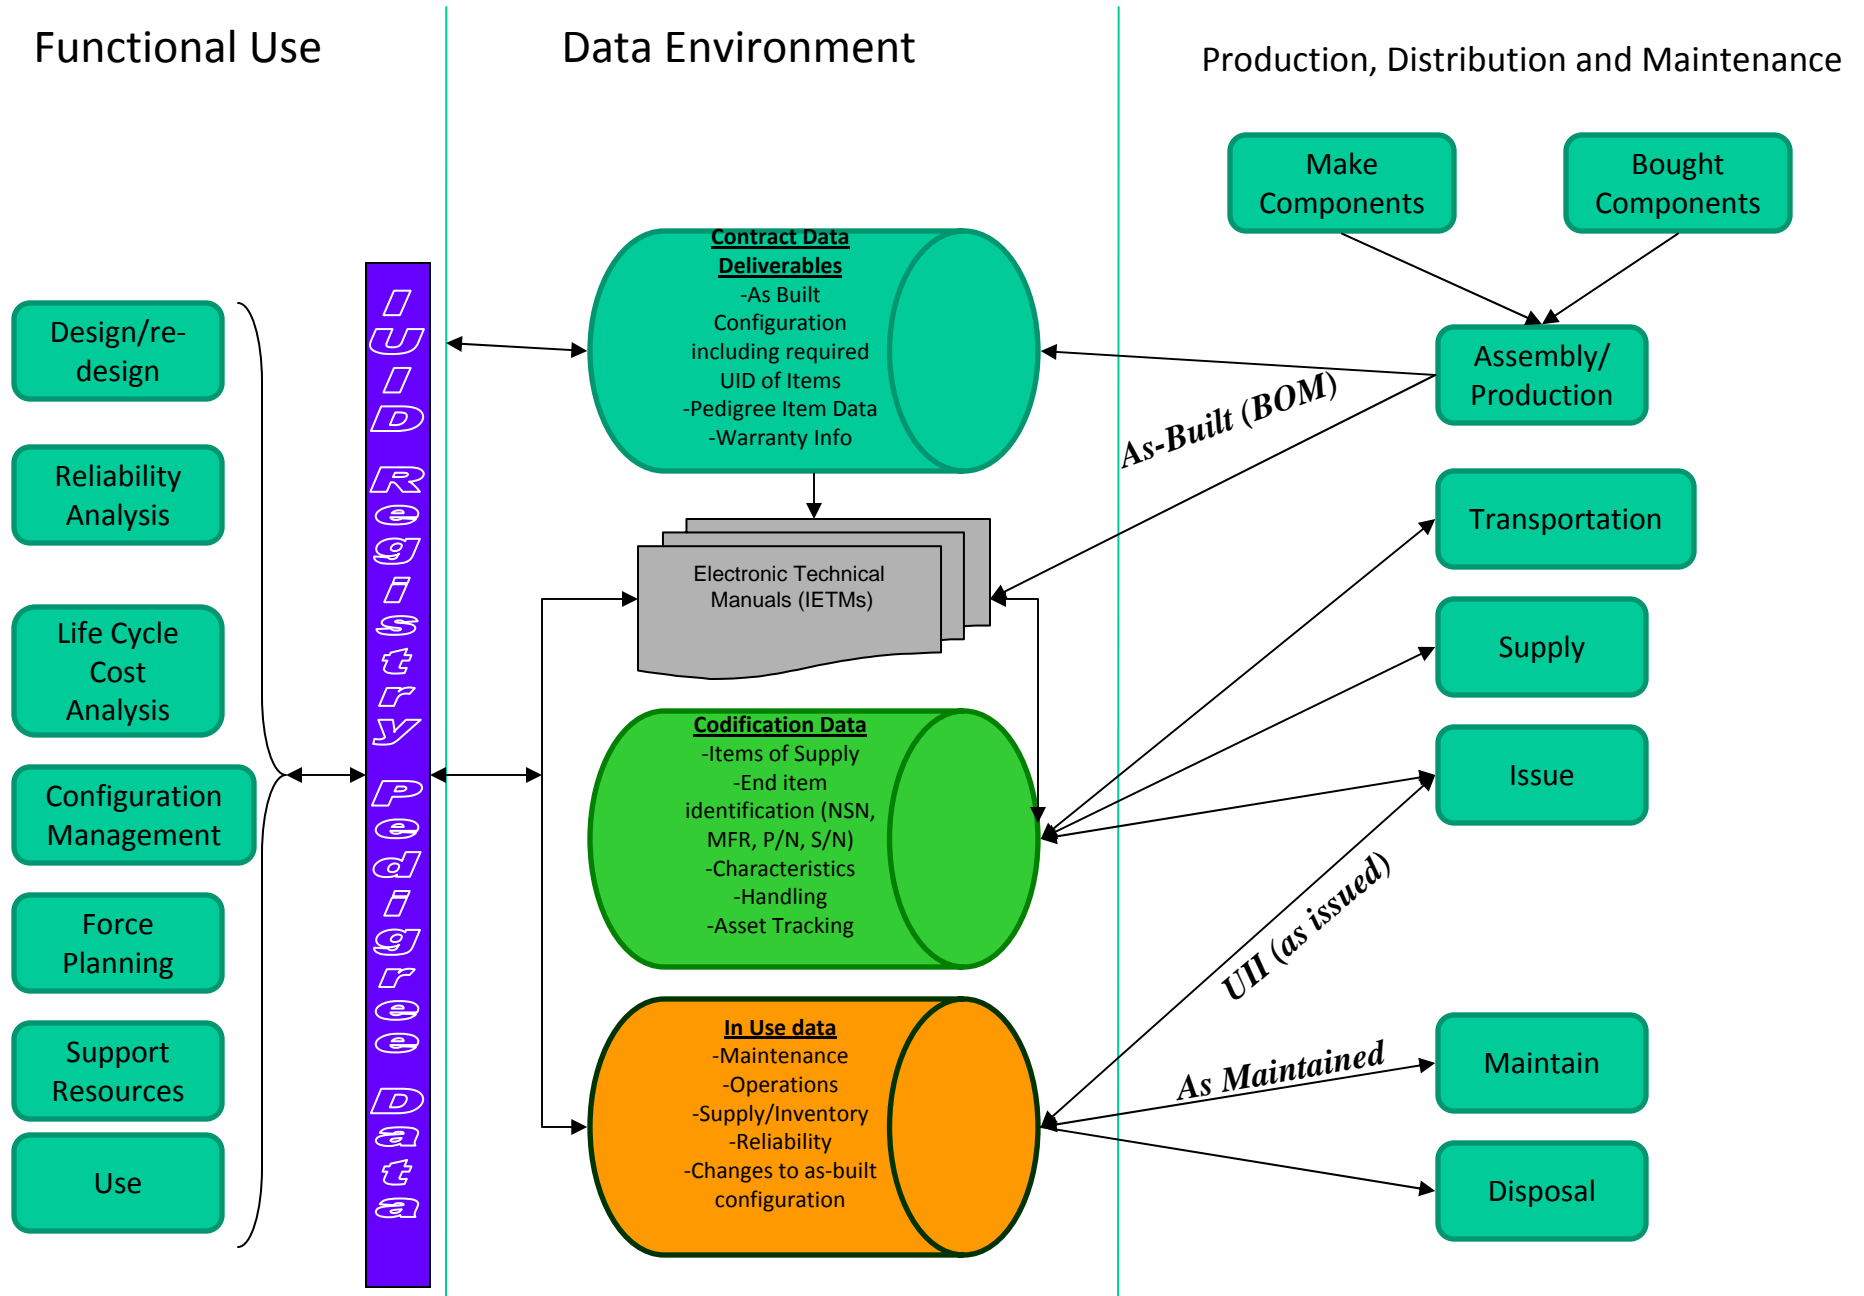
Functional Use

Data Environment

Production, Distribution and Maintenance

Make Components

Bought Components

Design/re-design

Reliability Analysis

Life Cycle Cost Analysis

Configuration Management

Force Planning

Support Resources

Use

IUID Registry Pedigree Data

Contract Data Deliverables
-As Built Configuration including required UID of Items
-Pedigree Item Data
-Warranty Info

Assembly/ Production

As-Built (BOM)

Electronic Technical Manuals (IETMs)

Transportation

Supply

Codification Data
-Items of Supply
-End item identification (NSN, MFR, P/N, S/N)
-Characteristics
-Handling
-Asset Tracking

Issue

UII (as issued)

In Use data
-Maintenance
-Operations
-Supply/Inventory
-Reliability
-Changes to as-built configuration

As Maintained

Maintain

Disposal